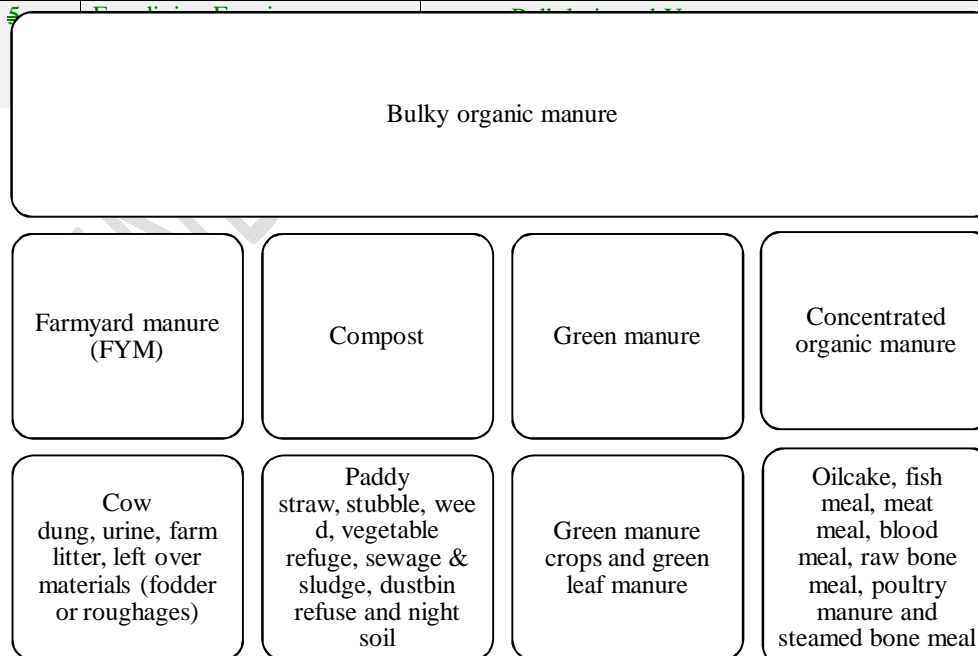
Bulky organic manure

Farmyard manure (FYM)

Compost

Green manure

Concentrated organic manure

Cow dung, urine, farm litter, left over materials (fodder or roughages)

Paddy straw, stubble, weed, vegetable refuge, sewage & sludge, dustbin refuse and night soil

Green manure crops and green leaf manure

Oilcake, fish meal, meat meal, blood meal, raw bone meal, poultry manure and steamed bone meal